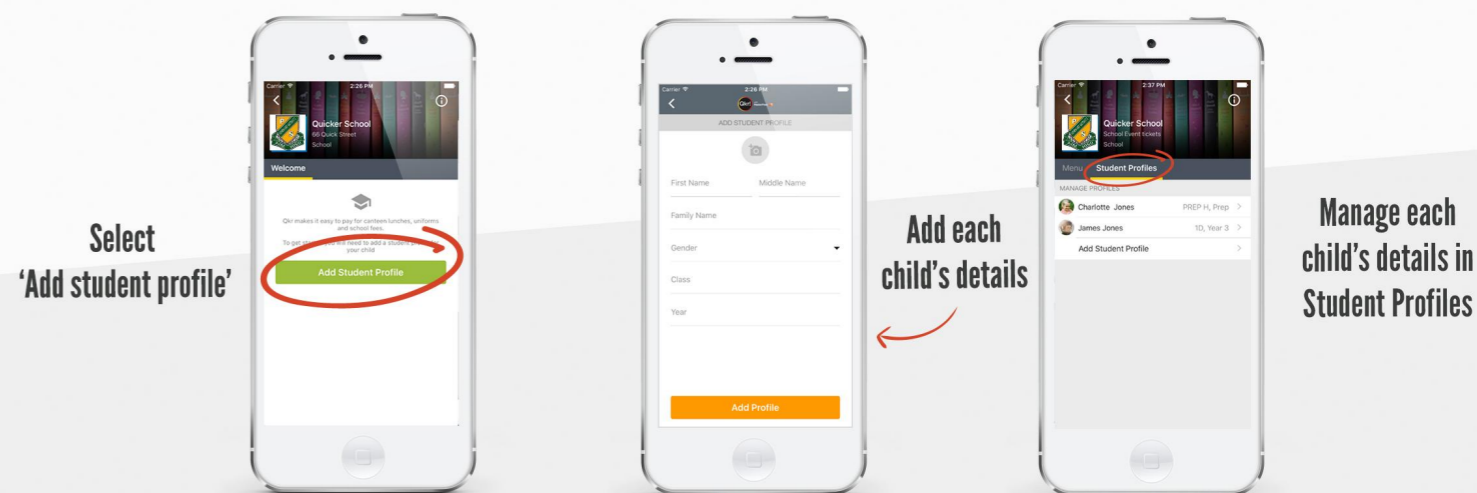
Select
'Add student profile'

Carrier 2:26 PM

Quicker School
66 Quick Street
School

Welcome

Qkr makes it easy to pay for canteen lunches, uniforms and school fees.

To get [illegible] need to add a student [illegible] your child

Add Student Profile

Carrier 2:26 PM

ADD STUDENT PROFILE

First Name
Middle Name
Family Name
Gender
Class
Year

Add Profile

Add each
child's details

2:37 PM

Quicker School
School Event tickets
School

Menu
Student Profiles

MANAGE PROFILES
Charlotte Jones PREP H, Prep
James Jones 1D, Year 3
Add Student Profile

Manage each
child's details in
Student Profiles